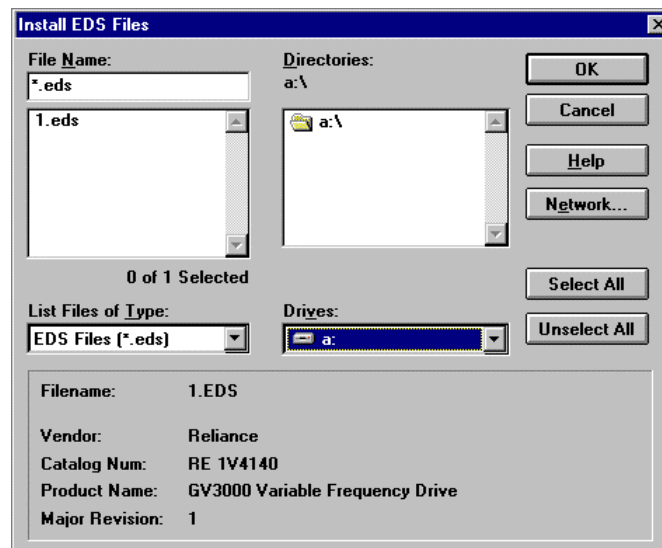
Install EDS Files

File Name:
*.eds
1.eds

0 of 1 Selected

List Files of Type:
EDS Files (*.eds)

Directories:
a:\
a:\

Drives:
a:

OK
Cancel
Help
Network...
Select All
Unselect All

Filename: 1.EDS
Vendor: Reliance
Catalog Num: RE 1V4140
Product Name: GV3000 Variable Frequency Drive
Major Revision: 1